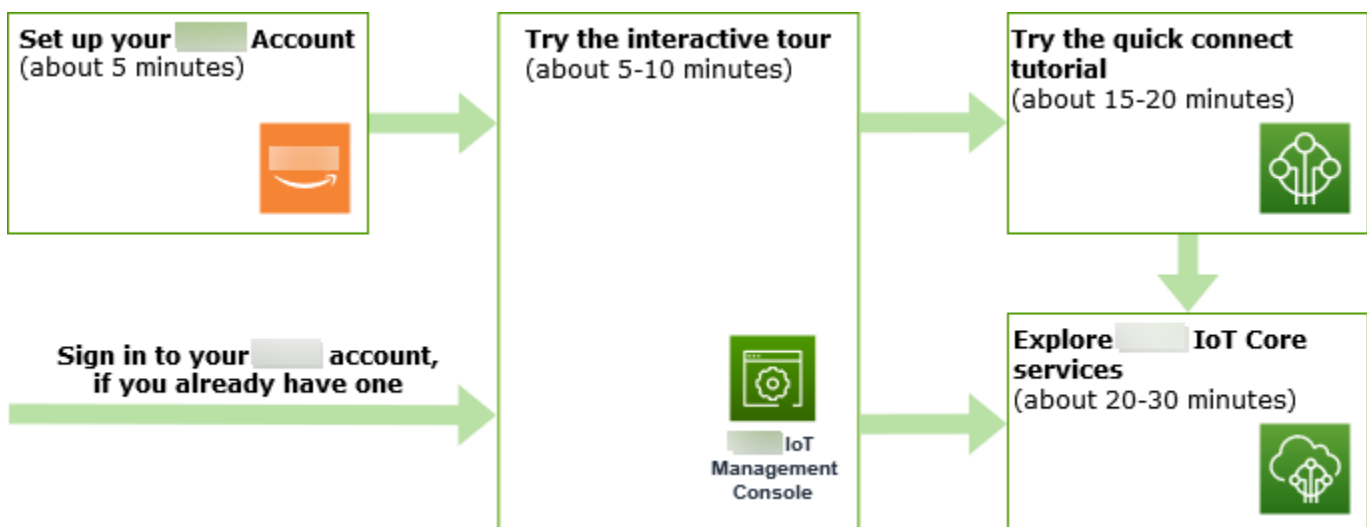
Set up your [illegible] Account
(about 5 minutes)

Sign in to your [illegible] account, if you already have one

Try the interactive tour
(about 5-10 minutes)

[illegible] IoT Management Console

Try the quick connect tutorial
(about 15-20 minutes)

Explore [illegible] IoT Core services
(about 20-30 minutes)